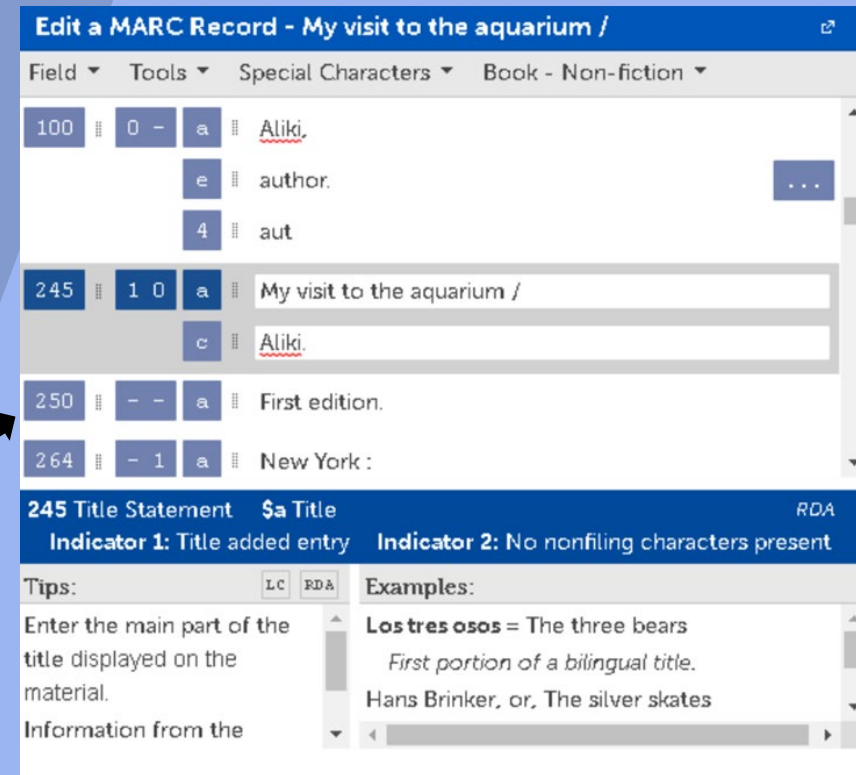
Edit a MARC Record - My visit to the aquarium /

Field ▾ Tools ▾ Special Characters ▾ Book - Non-fiction ▾

| | | | |
|---|---|---|---|
| 100 | 0 - | a | Aliki, |
| | | e | author. |
| | | 4 | aut |
| 245 | 1 0 | a | My visit to the aquarium / |
| | | c | Aliki. |
| 250 | - - | a | First edition. |
| 264 | - 1 | a | New York : |

...

245 Title Statement $a Title RDA
Indicator 1: Title added entry Indicator 2: No nonfiling characters present

Tips: LC RDA

Enter the main part of the title displayed on the material.

Information from the

Examples:

Los tres osos = The three bears

First portion of a bilingual title.

Hans Brinker, or, The silver skates